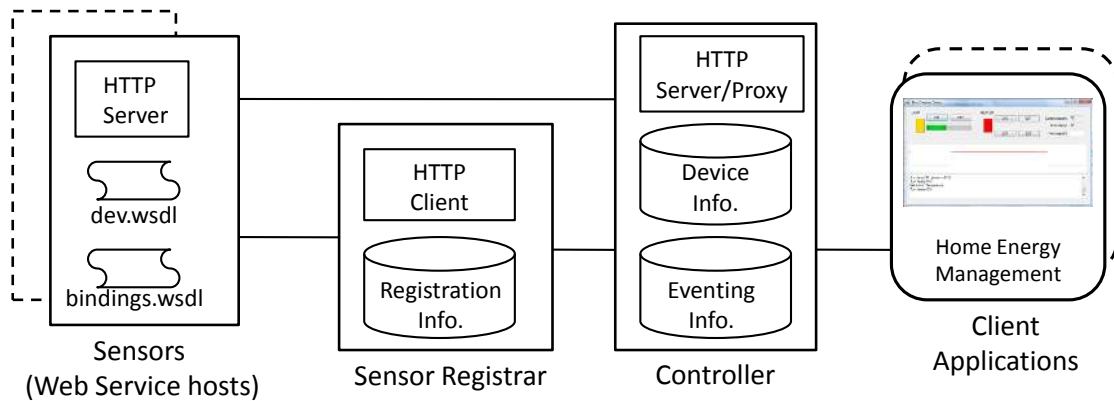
HTTP Server

dev.wsdl

bindings.wsdl

Sensors (Web Service hosts)

HTTP Client

Registration Info.

Sensor Registrar

HTTP Server/Proxy

Device Info.

Eventing Info.

Controller

Home Energy Management

Client Applications